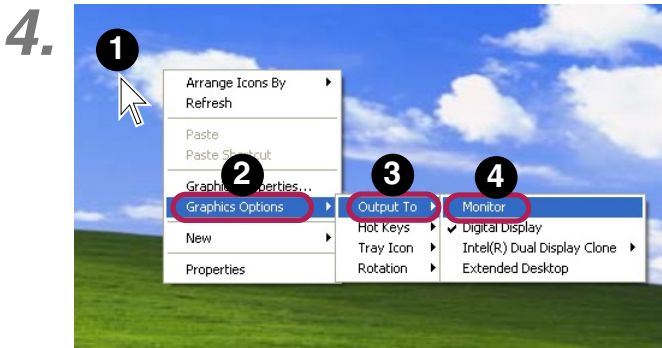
4.

1

Arrange Icons By
Refresh

Paste
Paste Shortcut

Graphics Properties...
2
Graphics Options

New

Properties

3
Output To
Hot Keys
Tray Icon
Rotation

4
Monitor
✔ Digital Display
Intel(R) Dual Display Clone
Extended Desktop